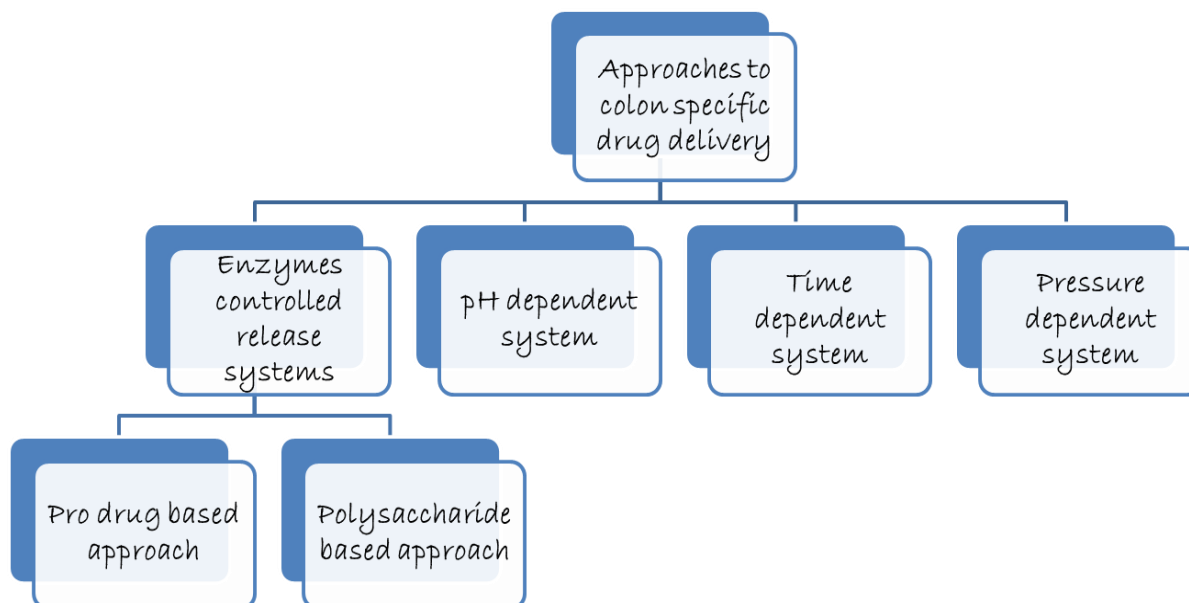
Approaches to colon specific drug delivery

Enzymes controlled release systems

pH dependent system

Time dependent system

Pressure dependent system

Pro drug based approach

Polysaccharide based approach